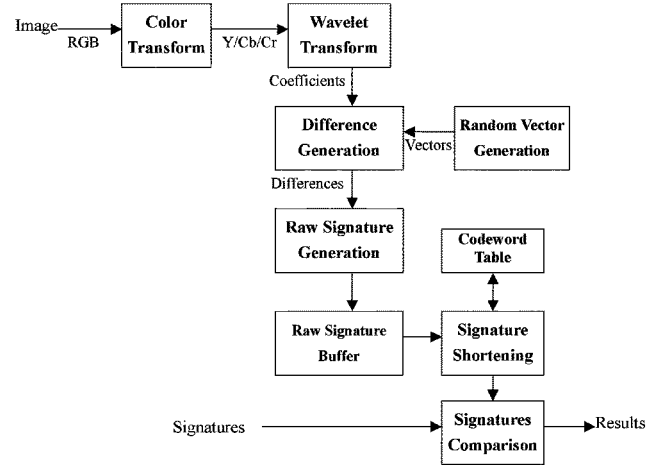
Image
RGB
Color Transform
Y/Cb/Cr
Wavelet Transform
Coefficients
Difference Generation
Vectors
Random Vector Generation
Differences
Raw Signature Generation
Codeword Table
Raw Signature Buffer
Signature Shortening
Signatures
Signatures Comparison
Results